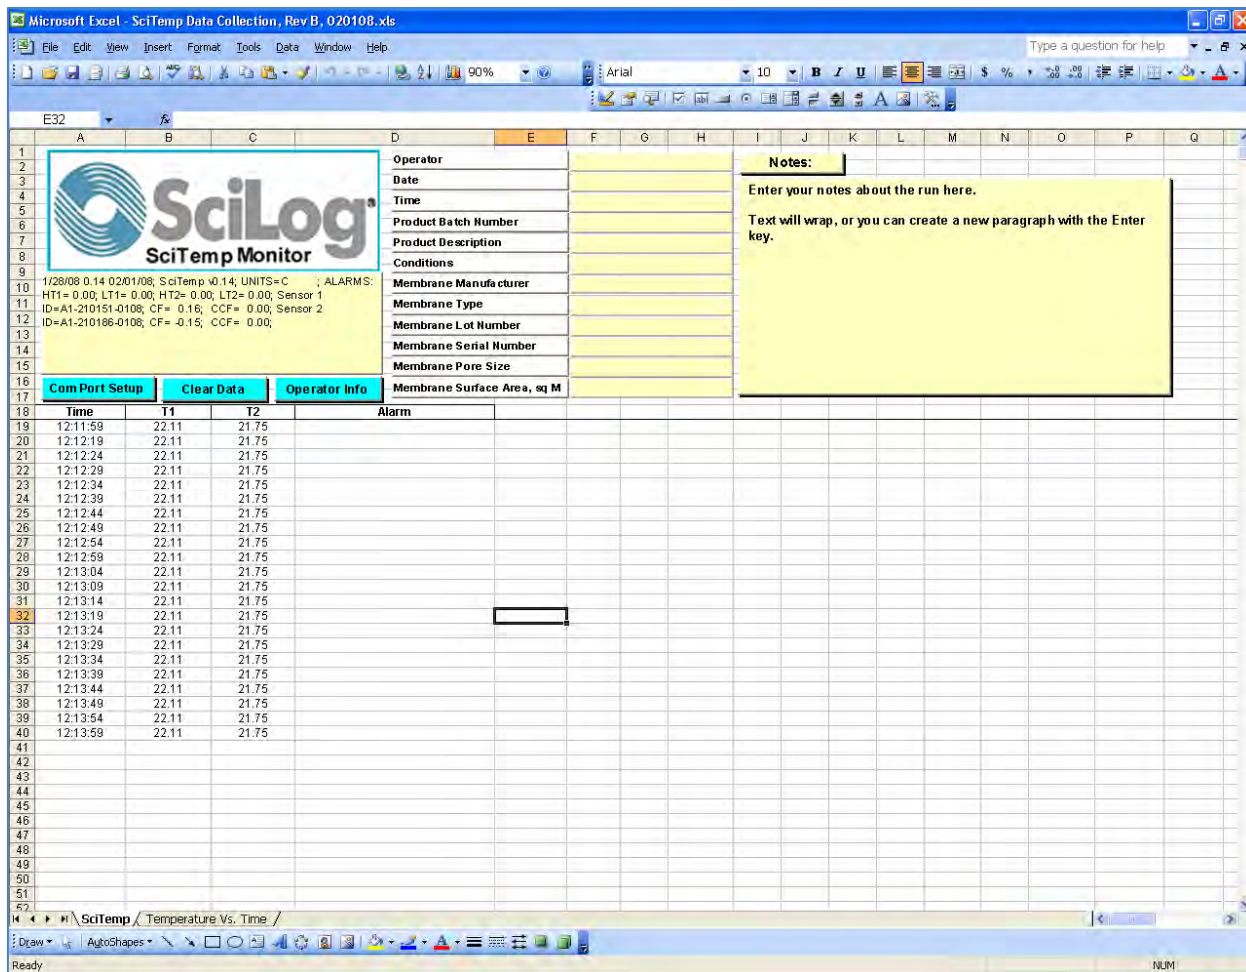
Microsoft Excel - SciTemp Data Collection, Rev B, 020108.xls

File Edit View Insert Format Tools Data Window Help

Type a question for help

90%

Arial 10 B I U $ %

E32

SciLog

SciTemp Monitor

1/28/08 0.14 02/01/08; SciTemp v0.14; UNITS=C ; ALARMS: HT1= 0.00; LT1= 0.00; HT2= 0.00; LT2= 0.00; Sensor 1 ID=A1-210151-0108; CF= 0.16; CCF= 0.00; Sensor 2 ID=A1-210186-0108; CF= -0.15; CCF= 0.00;

Com Port Setup | Clear Data | Operator Info

Operator
Date
Time
Product Batch Number
Product Description
Conditions
Membrane Manufacturer
Membrane Type
Membrane Lot Number
Membrane Serial Number
Membrane Pore Size
Membrane Surface Area, sq M

Notes:

Enter your notes about the run here.

Text will wrap, or you can create a new paragraph with the Enter key.

| Time | T1 | T2 | Alarm |
|---|---|---|---|
| 12:11:59 | 22.11 | 21.75 | |
| 12:12:19 | 22.11 | 21.75 | |
| 12:12:24 | 22.11 | 21.75 | |
| 12:12:29 | 22.11 | 21.75 | |
| 12:12:34 | 22.11 | 21.75 | |
| 12:12:39 | 22.11 | 21.75 | |
| 12:12:44 | 22.11 | 21.75 | |
| 12:12:49 | 22.11 | 21.75 | |
| 12:12:54 | 22.11 | 21.75 | |
| 12:12:59 | 22.11 | 21.75 | |
| 12:13:04 | 22.11 | 21.75 | |
| 12:13:09 | 22.11 | 21.75 | |
| 12:13:14 | 22.11 | 21.75 | |
| 12:13:19 | 22.11 | 21.75 | |
| 12:13:24 | 22.11 | 21.75 | |
| 12:13:29 | 22.11 | 21.75 | |
| 12:13:34 | 22.11 | 21.75 | |
| 12:13:39 | 22.11 | 21.75 | |
| 12:13:44 | 22.11 | 21.75 | |
| 12:13:49 | 22.11 | 21.75 | |
| 12:13:54 | 22.11 | 21.75 | |
| 12:13:59 | 22.11 | 21.75 | |

SciTemp / Temperature Vs. Time /

Draw AutoShapes

Ready NUM